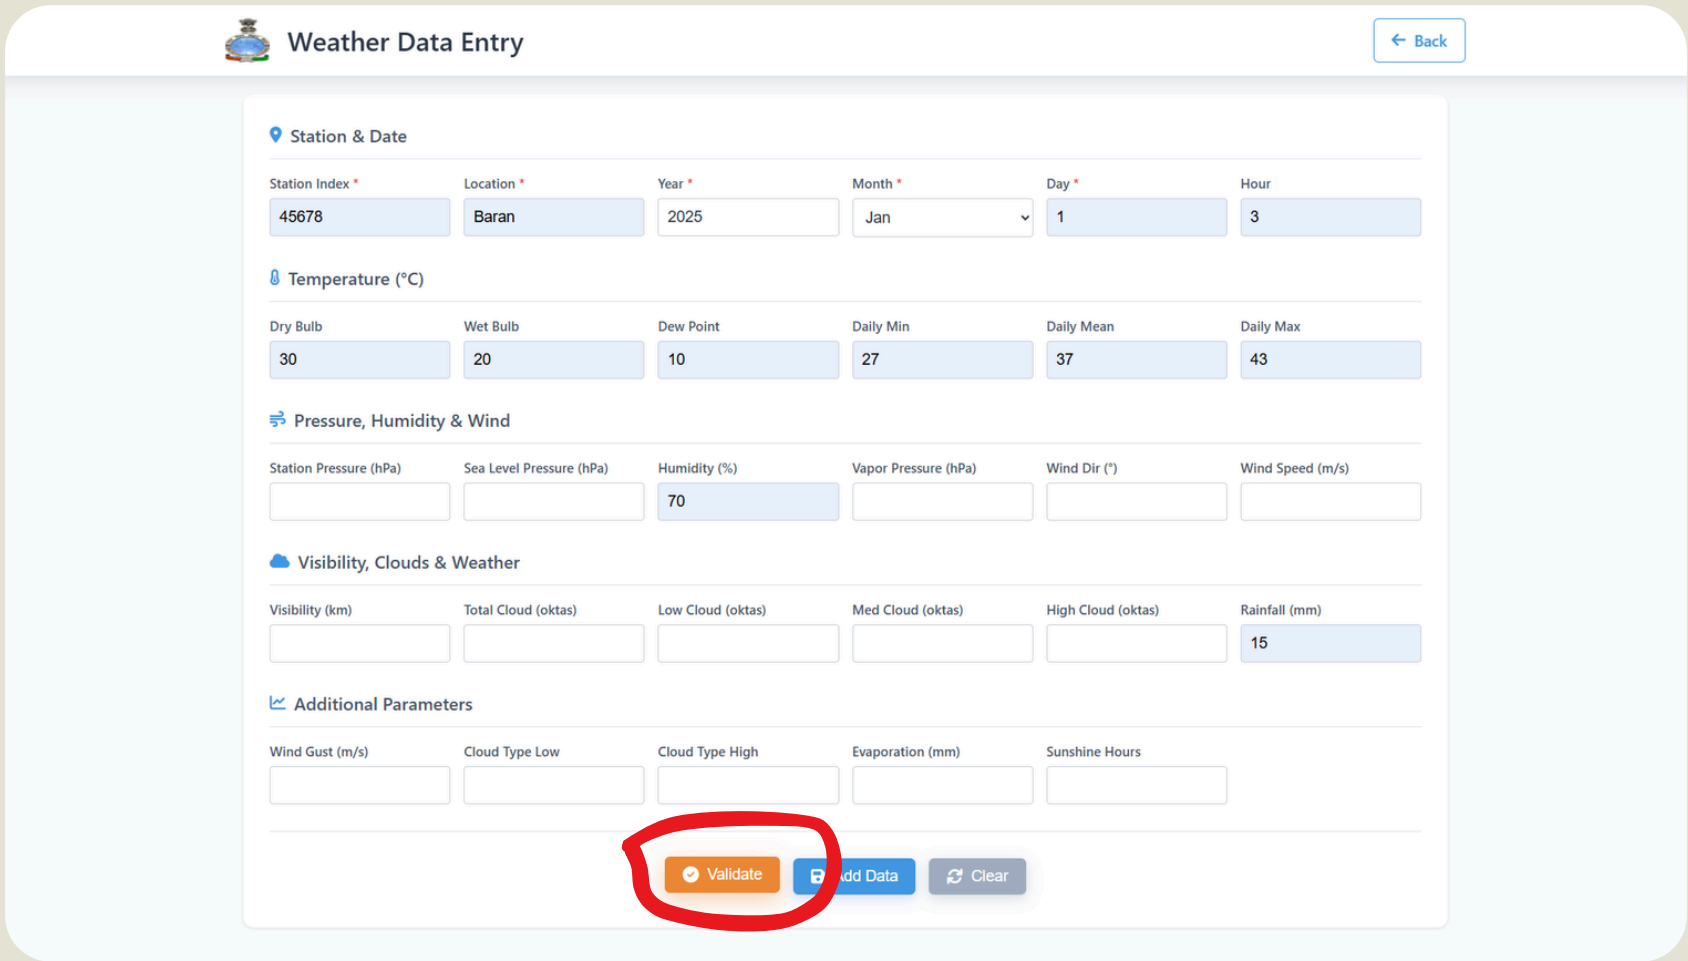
Weather Data Entry

Back

Station & Date

Station Index *
45678
Location *
Baran
Year *
2025
Month *
Jan
Day *
1
Hour
3

Temperature (°C)

Dry Bulb
30
Wet Bulb
20
Dew Point
10
Daily Min
27
Daily Mean
37
Daily Max
43

Pressure, Humidity & Wind

Station Pressure (hPa)
Sea Level Pressure (hPa)
Humidity (%)
70
Vapor Pressure (hPa)
Wind Dir (°)
Wind Speed (m/s)

Visibility, Clouds & Weather

Visibility (km)
Total Cloud (oktas)
Low Cloud (oktas)
Med Cloud (oktas)
High Cloud (oktas)
Rainfall (mm)
15

Additional Parameters

Wind Gust (m/s)
Cloud Type Low
Cloud Type High
Evaporation (mm)
Sunshine Hours

Validate
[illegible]dd Data
Clear